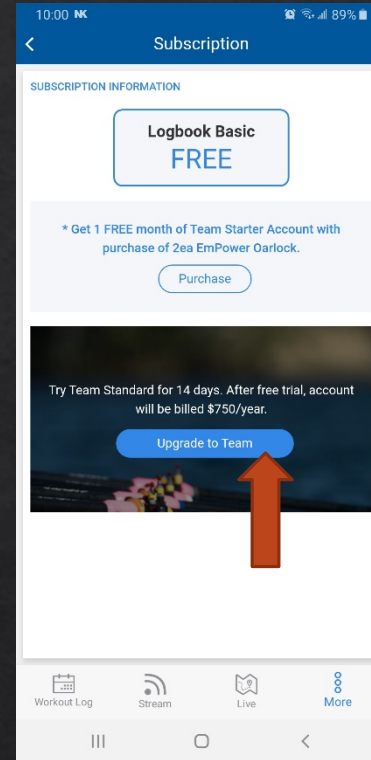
10:00 NK
89%

Subscription

SUBSCRIPTION INFORMATION

Logbook Basic
FREE

* Get 1 FREE month of Team Starter Account with purchase of 2ea EmPower Oarlock.

Purchase

Try Team Standard for 14 days. After free trial, account will be billed $750/year.

Upgrade to Team

Workout Log
Stream
Live
More